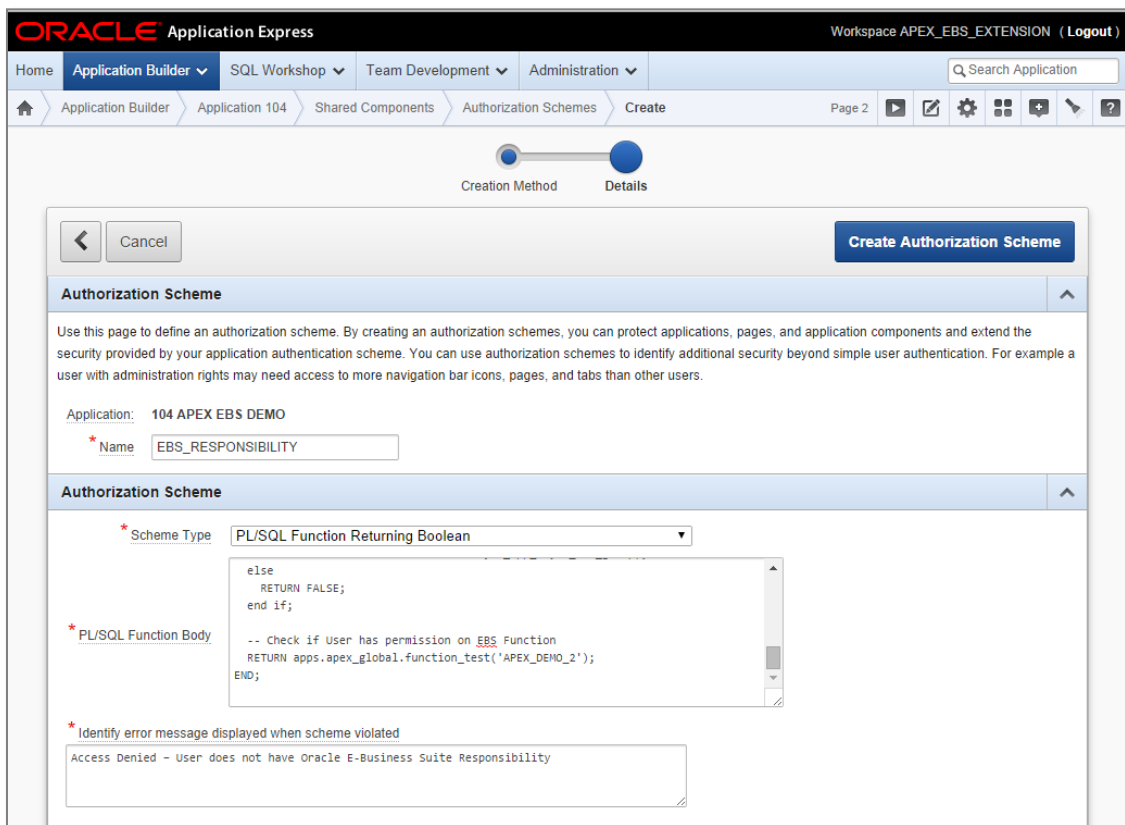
ORACLE Application Express

Workspace APEX_EBS_EXTENSION ( Logout )

Home | Application Builder | SQL Workshop | Team Development | Administration

Search Application

Application Builder > Application 104 > Shared Components > Authorization Schemes > Create

Page 2

Creation Method    Details

Cancel

Create Authorization Scheme

Authorization Scheme

Use this page to define an authorization scheme. By creating an authorization schemes, you can protect applications, pages, and application components and extend the security provided by your application authentication scheme. You can use authorization schemes to identify additional security beyond simple user authentication. For example a user with administration rights may need access to more navigation bar icons, pages, and tabs than other users.

Application: 104 APEX EBS DEMO

* Name EBS_RESPONSIBILITY

Authorization Scheme

* Scheme Type PL/SQL Function Returning Boolean

* PL/SQL Function Body

else
  RETURN FALSE;
end if;

-- Check if User has permission on EBS Function
RETURN apps.apex_global.function_test('APEX_DEMO_2');
END;

* Identify error message displayed when scheme violated

Access Denied – User does not have Oracle E-Business Suite Responsibility